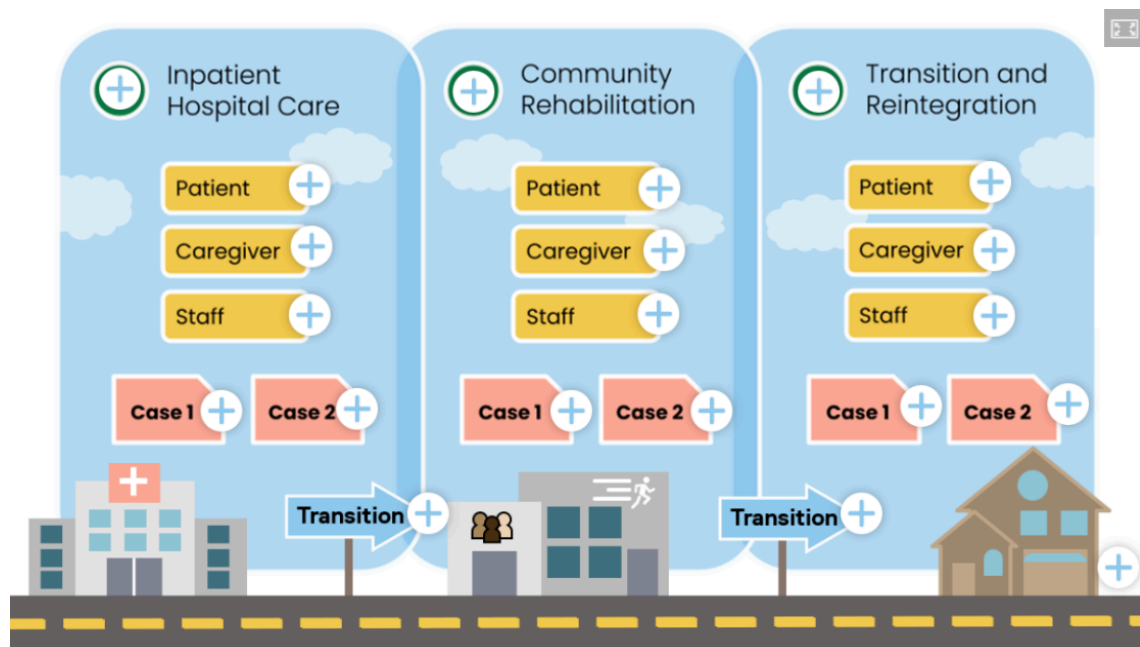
Inpatient Hospital Care

Patient

Caregiver

Staff

Case 1

Case 2

Community Rehabilitation

Patient

Caregiver

Staff

Case 1

Case 2

Transition and Reintegration

Patient

Caregiver

Staff

Case 1

Case 2

Transition

Transition